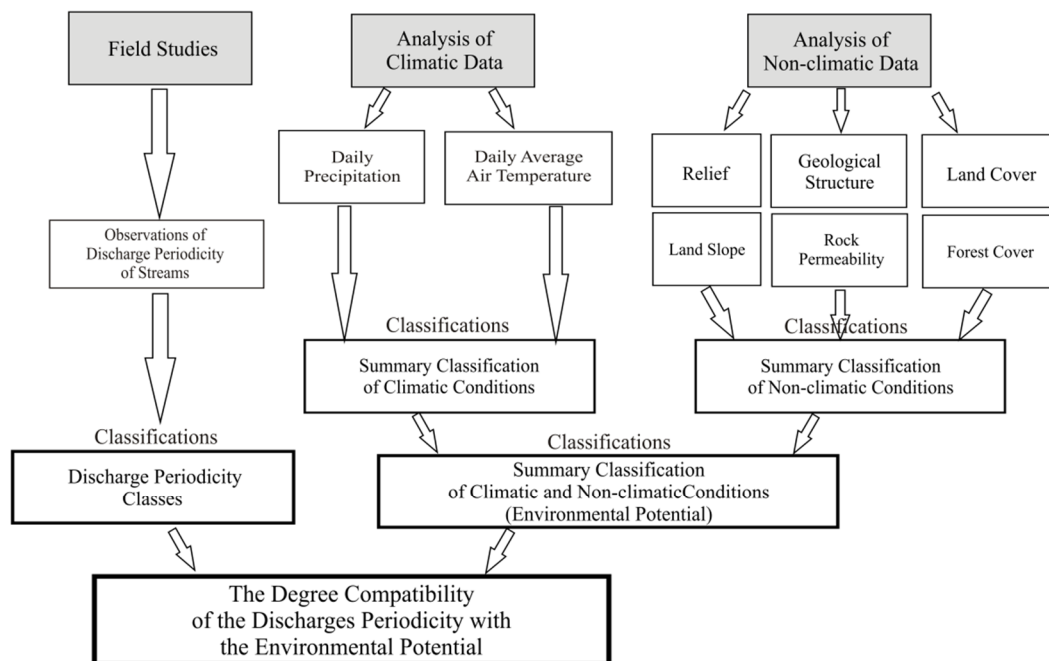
Field Studies

Analysis of Climatic Data

Analysis of Non-climatic Data

Daily Precipitation

Daily Average Air Temperature

Relief

Geological Structure

Land Cover

Land Slope

Rock Permeability

Forest Cover

Observations of Discharge Periodicity of Streams

Classifications

Summary Classification of Climatic Conditions

Classifications

Summary Classification of Non-climatic Conditions

Classifications

Discharge Periodicity Classes

Classifications

Summary Classification of Climatic and Non-climaticConditions (Environmental Potential)

The Degree Compatibility of the Discharges Periodicity with the Environmental Potential